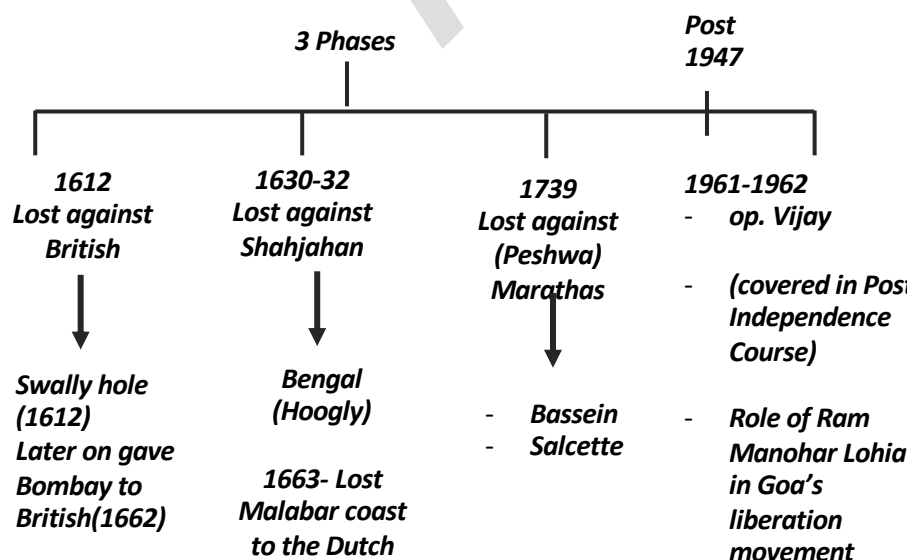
3 Phases

Post 1947

1612
Lost against British

Swally hole (1612)
Later on gave Bombay to British(1662)

1630-32
Lost against Shahjahan

Bengal (Hoogly)

1663- Lost Malabar coast to the Dutch

1739
Lost against (Peshwa) Marathas

- Bassein
- Salcette

1961-1962
- op. Vijay

- (covered in Post Independence Course)

- Role of Ram Manohar Lohia in Goa's liberation movement